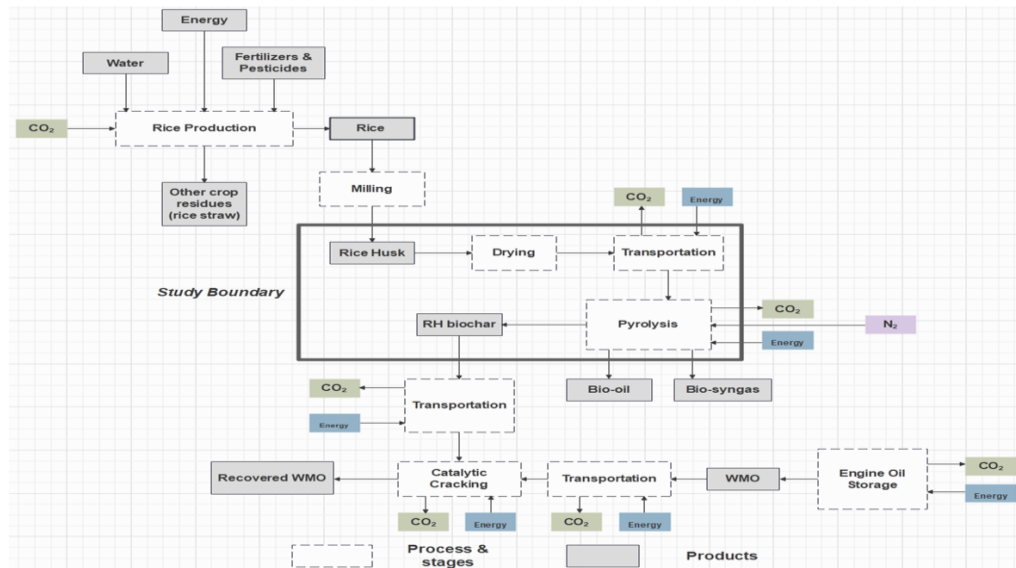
Energy

Water

Fertilizers & Pesticides

$CO_2$

Rice Production

Rice

Other crop residues (rice straw)

Milling

$CO_2$

Energy

Study Boundary

Rice Husk

Drying

Transportation

$CO_2$

RH biochar

Pyrolysis

$N_2$

Energy

$CO_2$

Bio-oil

Bio-syngas

Transportation

Energy

Recovered WMO

Catalytic Cracking

Transportation

WMO

Engine Oil Storage

$CO_2$

Energy

$CO_2$

Energy

$CO_2$

Energy

Process & stages

Products